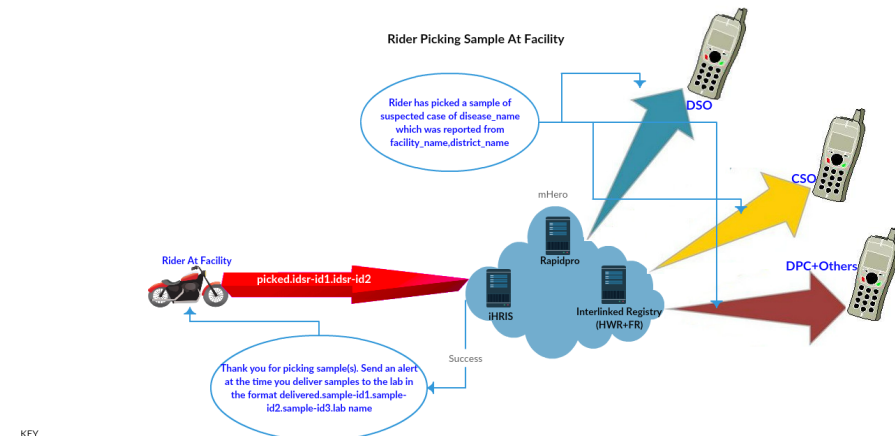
Rider Picking Sample At Facility

Rider has picked a sample of suspected case of disease_name which was reported from facility_name,district_name

DSO

CSO

DPC+Others

mHero

Rapidpro

Rider At Facility

picked.idsr-id1.idsr-id2

iHRIS

Interlinked Registry (HWR+FR)

Success

Thank you for picking sample(s). Send an alert at the time you deliver samples to the lab in the format delivered.sample-id1.sample-id2.sample-id3.lab name

KEY